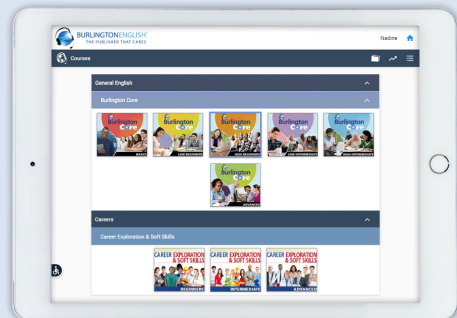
BURLINGTONENGLISH
THE PUBLISHER THAT CARES

Nadine

Courses

General English

Burlington Core

Burlington Core
BASICS

Burlington Core
LOW BEGINNER

Burlington Core
HIGH BEGINNER

Burlington Core
LOW INTERMEDIATE

Burlington Core
HIGH INTERMEDIATE

Burlington Core
ADVANCED

Careers

Career Exploration & Soft Skills

CAREER EXPLORATION & SOFT SKILLS
BEGINNERS

CAREER EXPLORATION & SOFT SKILLS
INTERMEDIATE

CAREER EXPLORATION & SOFT SKILLS
ADVANCED